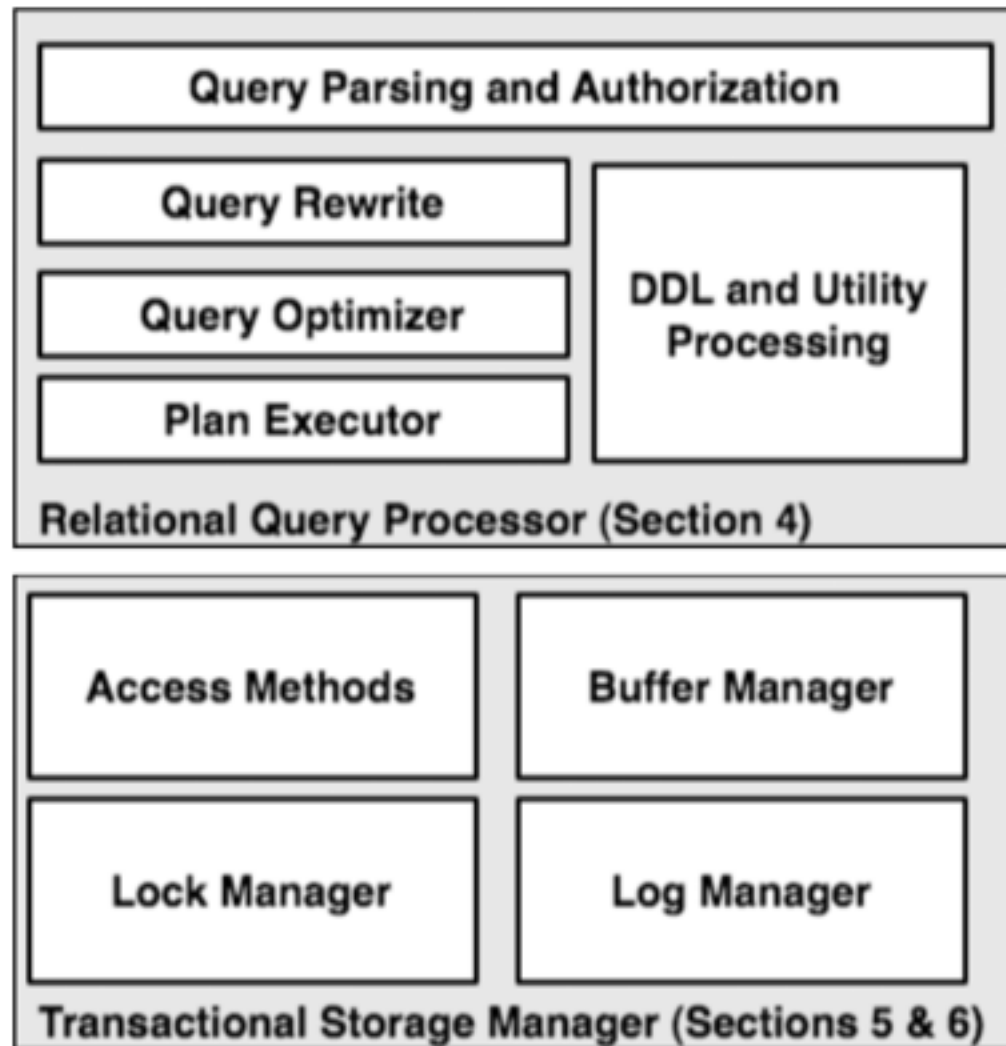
Query Parsing and Authorization

Query Rewrite

Query Optimizer

Plan Executor

DDL and Utility Processing

Relational Query Processor (Section 4)

Access Methods

Buffer Manager

Lock Manager

Log Manager

Transactional Storage Manager (Sections 5 & 6)